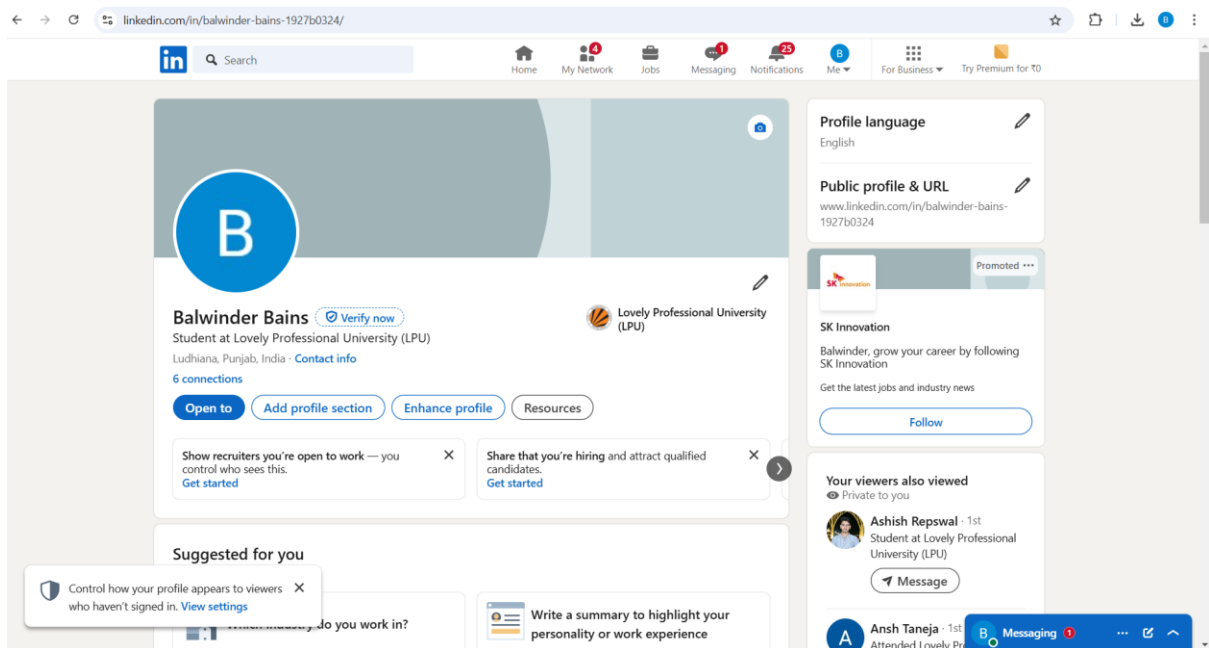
linkedin.com/in/balwinder-bains-1927b0324/

in Search

Home
4 My Network
Jobs
1 Messaging
25 Notifications
B Me
For Business
Try Premium for ₹0

B

Balwinder Bains Verify now
Student at Lovely Professional University (LPU)
Ludhiana, Punjab, India · Contact info
6 connections

Lovely Professional University (LPU)

Open to
Add profile section
Enhance profile
Resources

Show recruiters you're open to work — you control who sees this.
Get started

Share that you're hiring and attract qualified candidates.
Get started

Suggested for you

Control how your profile appears to viewers who haven't signed in. View settings

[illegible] do you work in?

Write a summary to highlight your personality or work experience

Profile language
English

Public profile & URL
www.linkedin.com/in/balwinder-bains-1927b0324

Promoted
SK innovation
SK Innovation
Balwinder, grow your career by following SK Innovation
Get the latest jobs and industry news
Follow

Your viewers also viewed
Private to you

Ashish Repswal · 1st
Student at Lovely Professional University (LPU)
Message

A
Ansh Taneja · 1st
Attended Lovely Pr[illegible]

B Messaging 1